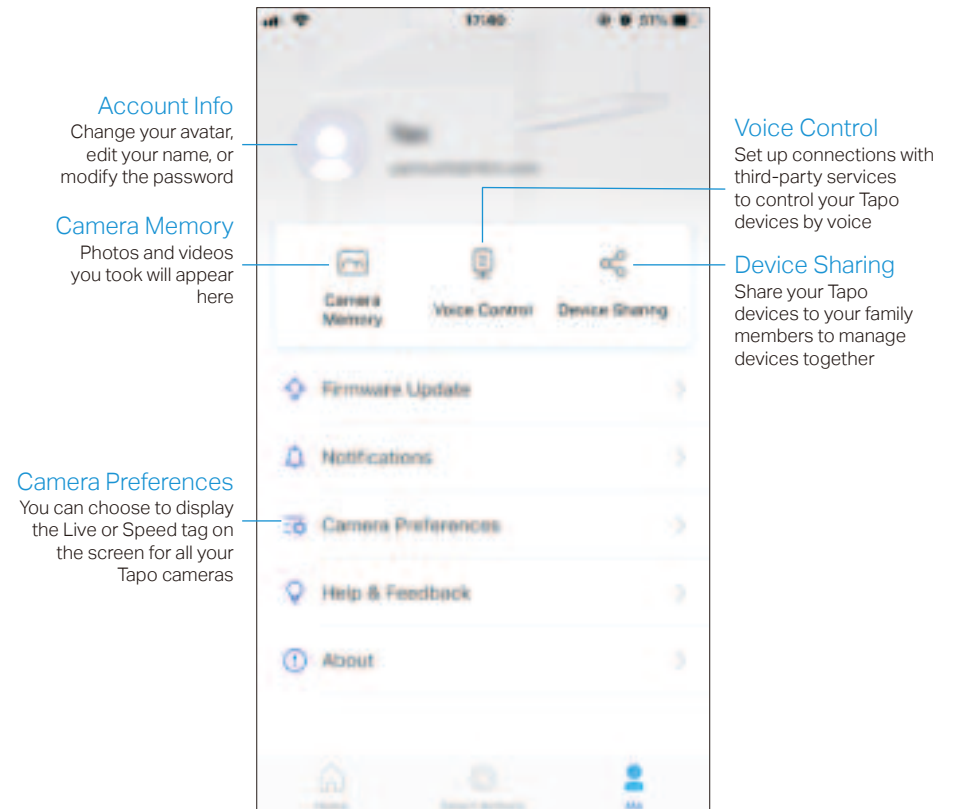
Account Info
Change your avatar, edit your name, or modify the password

Camera Memory
Photos and videos you took will appear here

Camera Preferences
You can choose to display the Live or Speed tag on the screen for all your Tapo cameras

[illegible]

Camera Memory

Voice Control

Device Sharing

Firmware Update

Notifications

Camera Preferences

Help & Feedback

About

Voice Control
Set up connections with third-party services to control your Tapo devices by voice

Device Sharing
Share your Tapo devices to your family members to manage devices together